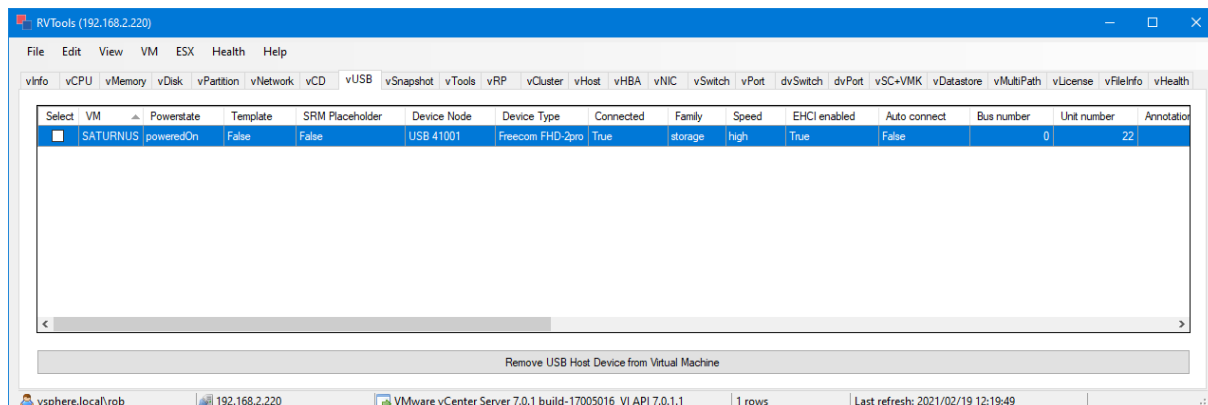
RVTools (192.168.2.220)

File Edit View VM ESX Health Help

vInfo vCPU vMemory vDisk vPartition vNetwork vCD vUSB vSnapshot vTools vRP vCluster vHost vHBA vNIC vSwitch vPort dvSwitch dvPort vSC+VMK vDatastore vMultiPath vLicense vFileInfo vHealth

| Select | VM | Powerstate | Template | SRM Placeholder | Device Node | Device Type | Connected | Family | Speed | EHCI enabled | Auto connect | Bus number | Unit number | Annotatio |
|---|---|---|---|---|---|---|---|---|---|---|---|---|---|---|
| | SATURNUS | poweredOn | False | False | USB 41001 | Freecom FHD-2pro | True | storage | high | True | False | 0 | 22 | |

Remove USB Host Device from Virtual Machine

vsphere.local\rob | 192.168.2.220 | VMware vCenter Server 7.0.1 build-17005016 VI API 7.0.1.1 | 1 rows | Last refresh: 2021/02/19 12:19:49